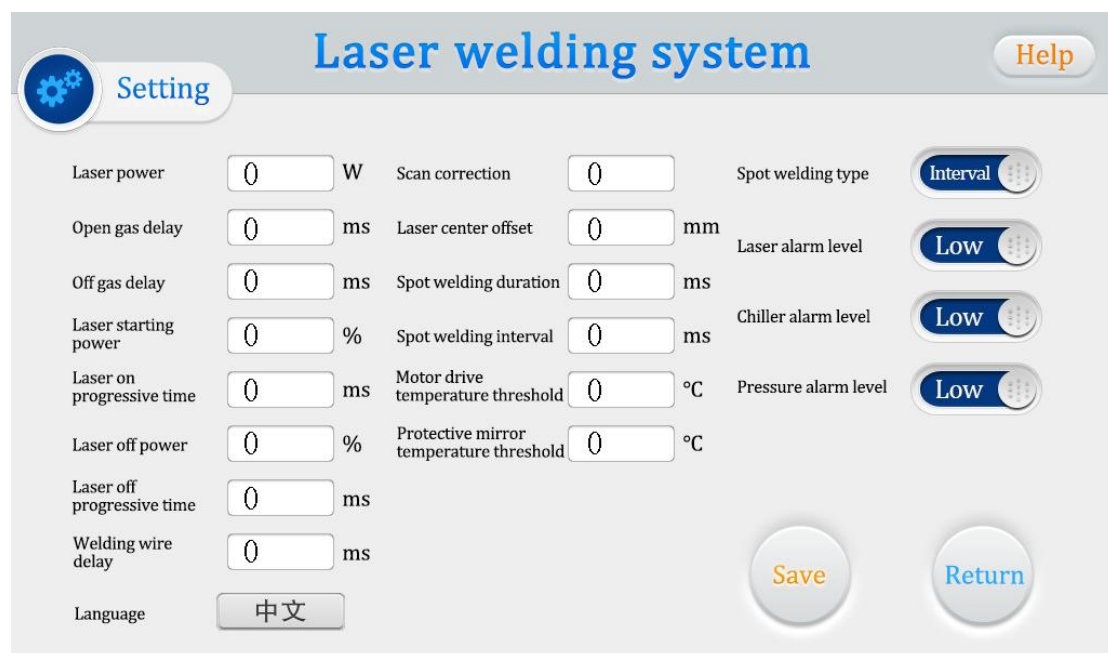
Laser welding system

Help

Setting

Laser power 0 W

Open gas delay 0 ms

Off gas delay 0 ms

Laser starting power 0 %

Laser on progressive time 0 ms

Laser off power 0 %

Laser off progressive time 0 ms

Welding wire delay 0 ms

Language 中文

Scan correction 0

Laser center offset 0 mm

Spot welding duration 0 ms

Spot welding interval 0 ms

Motor drive temperature threshold 0 °C

Protective mirror temperature threshold 0 °C

Spot welding type Interval

Laser alarm level Low

Chiller alarm level Low

Pressure alarm level Low

Save

Return